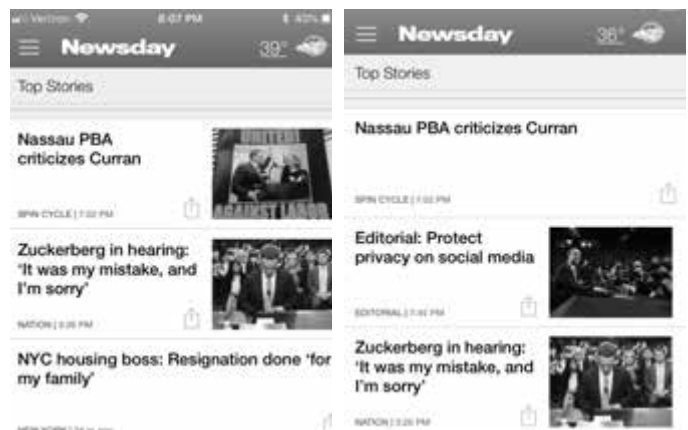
Verizon 8:07 PM 43%

Newsday 39°

Top Stories

UNITED AGAINST LABOR

Nassau PBA criticizes Curran

SPIN CYCLE | 7:02 PM

Zuckerberg in hearing: 'It was my mistake, and I'm sorry'

NATION | 3:26 PM

NYC housing boss: Resignation done 'for my family'

NEW YORK | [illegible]

Newsday 36°

Top Stories

Nassau PBA criticizes Curran

SPIN CYCLE | 7:02 PM

Editorial: Protect privacy on social media

EDITORIAL | 7:41 PM

Zuckerberg in hearing: 'It was my mistake, and I'm sorry'

NATION | 3:26 PM